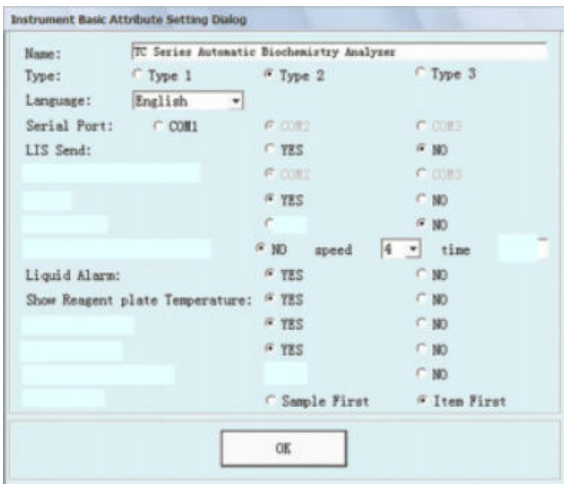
Instrument Basic Attribute Setting Dialog

Name: TC Series Automatic Biochemistry Analyzer

Type: Type 1 Type 2 Type 3

Language: English

Serial Port: COM1 COM2 COM3

LIS Send: YES NO

COM2 COM3

YES NO

NO

NO speed 4 time

Liquid Alarm: YES NO

Show Reagent plate Temperature: YES NO

YES NO

YES NO

NO

Sample First Item First

OK